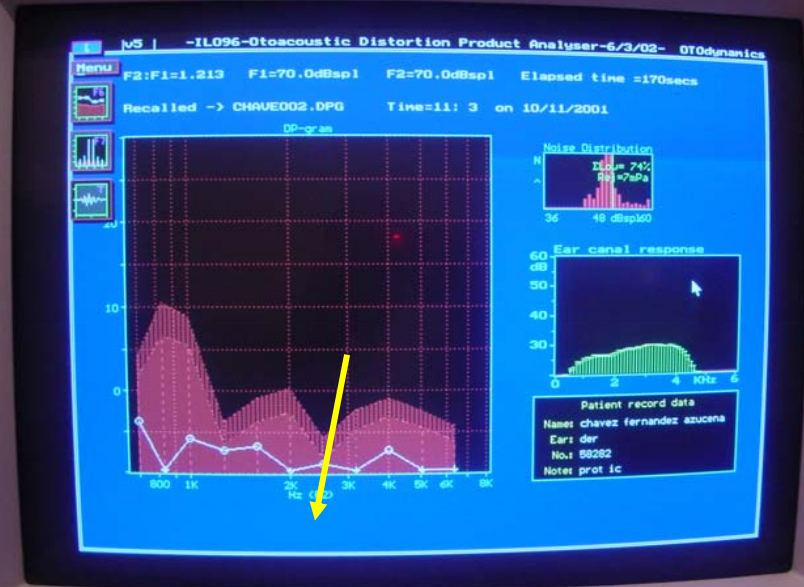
v5 | -IL096-Otoacoustic Distortion Product Analyser-6/3/02- OTOdynamics

Menu

F2:F1=1.213 F1=70.0dBspl F2=70.0dBspl Elapsed time =170secs

Recalled -> CHAVE002.DPG Time=11: 3 on 10/11/2001

DP-gram

20

10

0

800 1K 2K 3K 4K 5K 6K 8K

Hz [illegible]

Noise Distribution

N

ΣLo= 74%

Rej=7mPa

36 48 dBspl60

Ear canal response

60 dB

50

40

30

0 2 4 KHz 6

Patient record data

Name: chavez fernandez azucena

Ear: der

No.: 58282

Note: prot ic